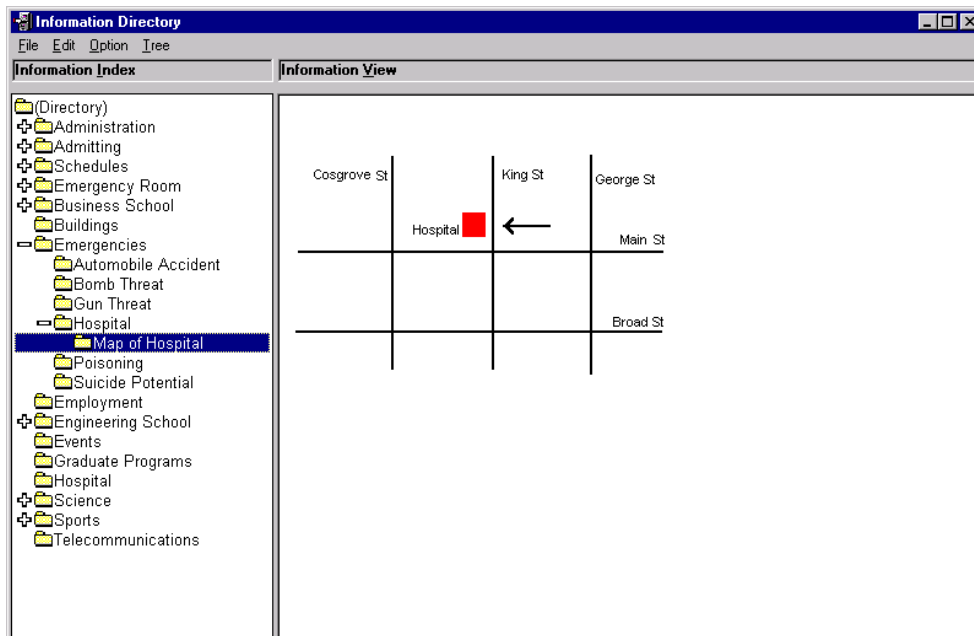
Information Directory

File Edit Option Tree

Information Index

Information View

(Directory)
Administration
Admitting
Schedules
Emergency Room
Business School
Buildings
Emergencies
Automobile Accident
Bomb Threat
Gun Threat
Hospital
Map of Hospital
Poisoning
Suicide Potential
Employment
Engineering School
Events
Graduate Programs
Hospital
Science
Sports
Telecommunications

Cosgrove St
King St
George St
Hospital
Main St
Broad St